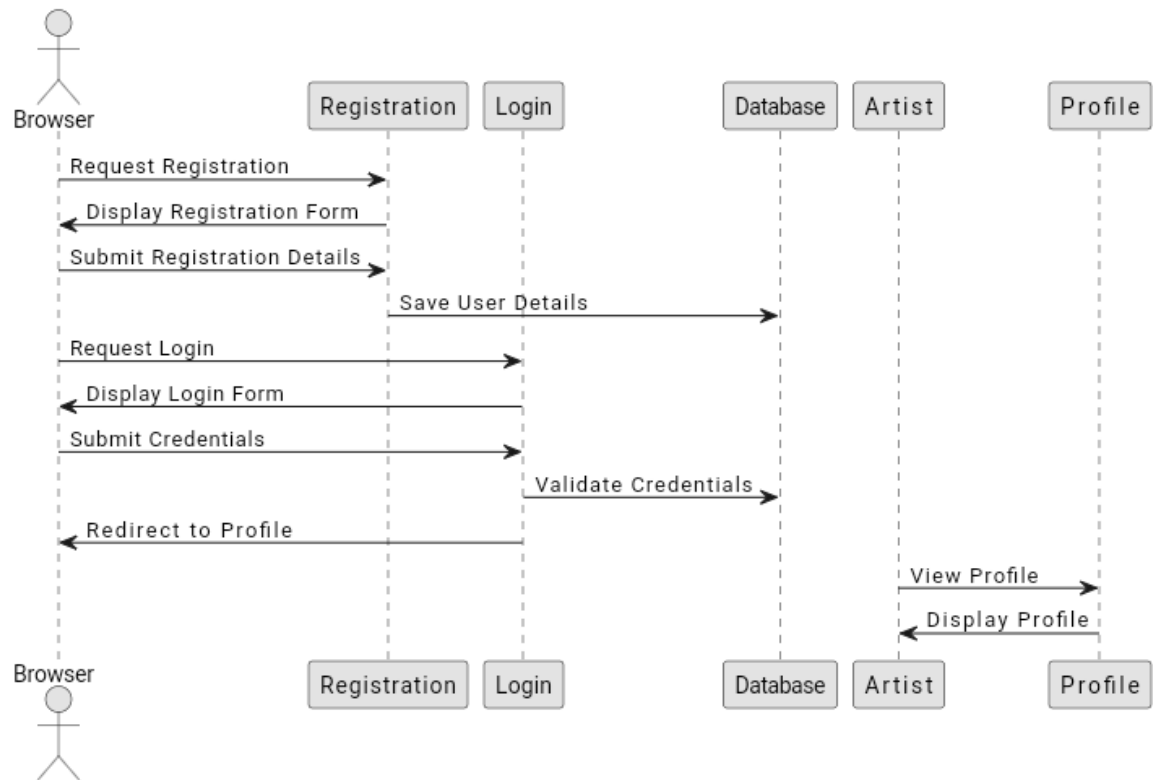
Browser
Registration
Login
Database
Artist
Profile

Request Registration
Display Registration Form
Submit Registration Details
Save User Details
Request Login
Display Login Form
Submit Credentials
Validate Credentials
Redirect to Profile
View Profile
Display Profile

Browser
Registration
Login
Database
Artist
Profile